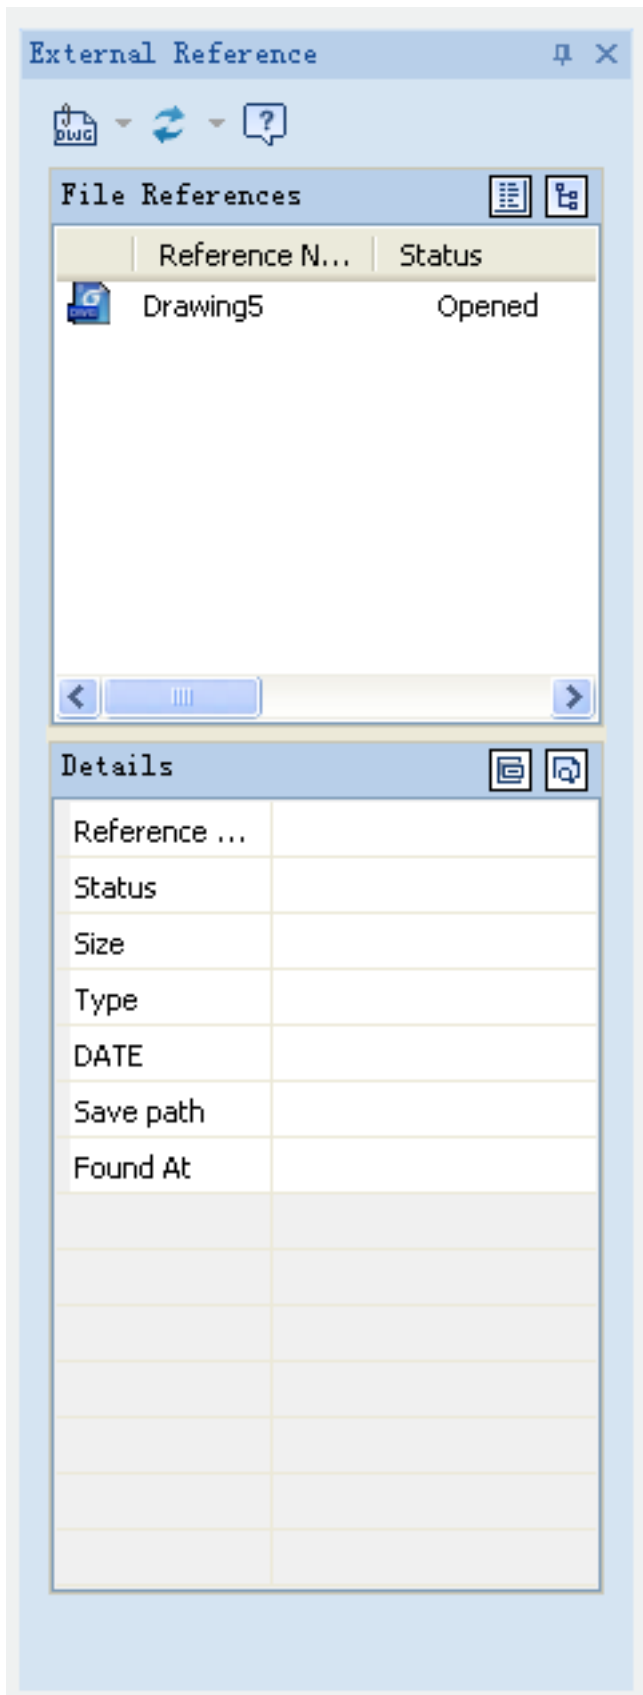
External Reference

DWG

File References

| | Reference N... | Status |
|---|---|---|
| DWG | Drawing5 | Opened |

Details

| | |
|---|---|
| Reference ... | |
| Status | |
| Size | |
| Type | |
| DATE | |
| Save path | |
| Found At | |